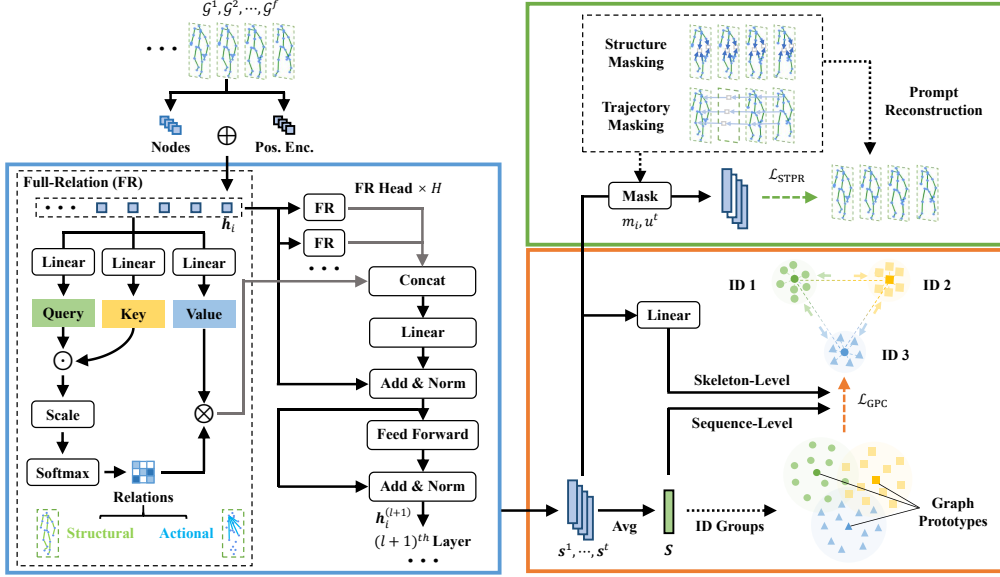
$\mathcal{G}^1, \mathcal{G}^2, \cdots, \mathcal{G}^f$

• • •

Nodes

$\oplus$

Pos. Enc.

Full-Relation (FR)

• • •

$\boldsymbol{h}_i$

Linear

Linear

Linear

Query

Key

Value

$\odot$

Scale

$\otimes$

Softmax

Relations

Structural

Actional

FR Head $\times$ $H$

FR

FR

• • •

Concat

Linear

Add & Norm

Feed Forward

Add & Norm

$\boldsymbol{h}_i^{(l+1)}$

$(l+1)^{th}$ Layer

• • •

Structure Masking

Trajectory Masking

Prompt Reconstruction

Mask

$m_i, u^t$

$\mathcal{L}_{\text{STPR}}$

Linear

ID 1

ID 2

ID 3

Skeleton-Level

$\mathcal{L}_{\text{GPC}}$

Sequence-Level

$\boldsymbol{s}^1, \cdots, \boldsymbol{s}^t$

Avg

$\boldsymbol{s}$

ID Groups

Graph Prototypes